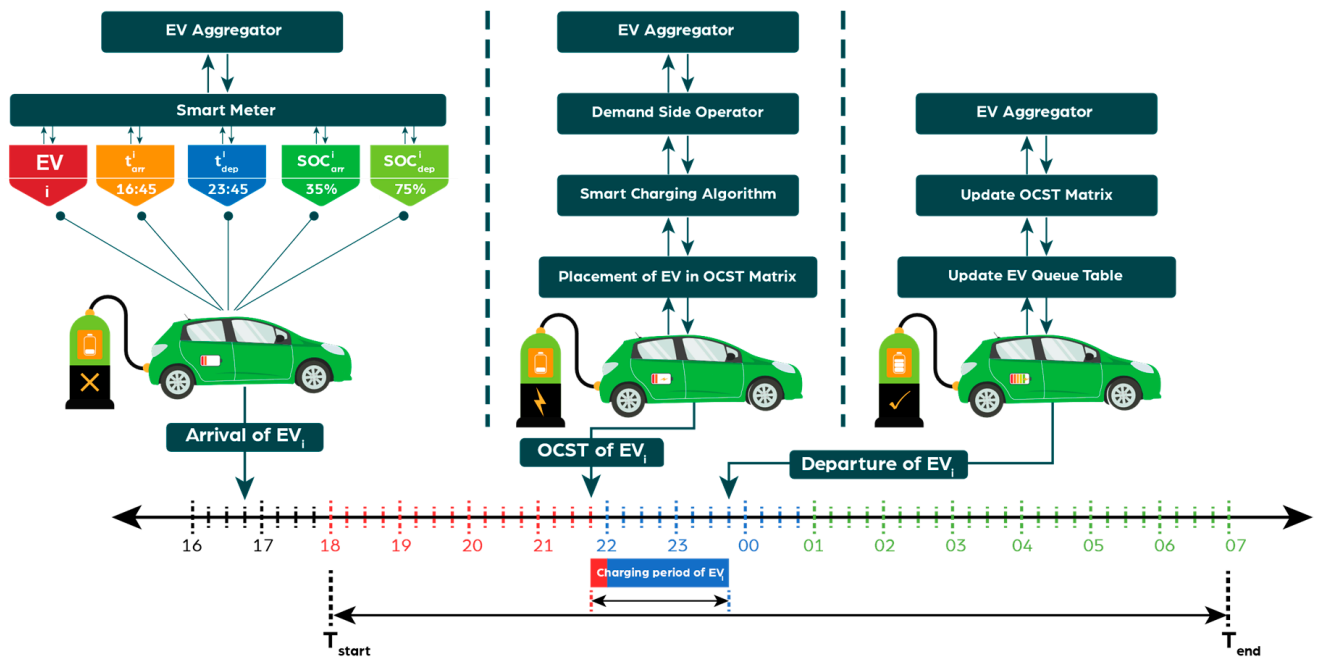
EV Aggregator

Smart Meter

EV
i

$t^i_{arr}$
16:45

$t^i_{dep}$
23:45

$SOC^i_{arr}$
35%

$SOC^i_{dep}$
75%

Arrival of $EV_i$

EV Aggregator

Demand Side Operator

Smart Charging Algorithm

Placement of EV in OCST Matrix

OCST of $EV_i$

EV Aggregator

Update OCST Matrix

Update EV Queue Table

Departure of $EV_i$

16 17 18 19 20 21 22 23 00 01 02 03 04 05 06 07

Charging period of $EV_i$

$T_{start}$

$T_{end}$